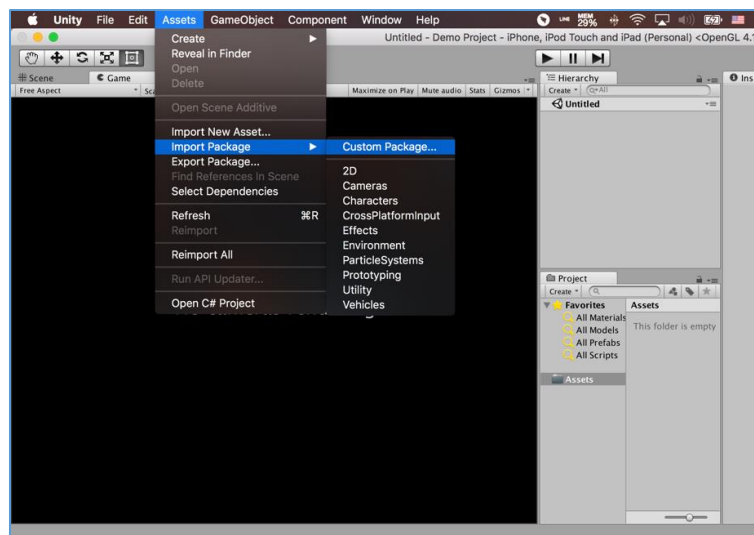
Unity File Edit Assets GameObject Component Window Help

MEM 29%

Untitled - Demo Project - iPhone, iPod Touch and iPad (Personal) <OpenGL 4.

Scene Game

Free Aspect Sc

Maximize on Play Mute audio Stats Gizmos

Create
Reveal in Finder
Open
Delete

Open Scene Additive

Import New Asset...
Import Package
Export Package...
Find References In Scene
Select Dependencies

Refresh ⌘R
Reimport

Reimport All

Run API Updater...

Open C# Project

Custom Package...

2D
Cameras
Characters
CrossPlatformInput
Effects
Environment
ParticleSystems
Prototyping
Utility
Vehicles

Hierarchy
Create
Untitled

Ins

Project
Create
Favorites
All Materials
All Models
All Prefabs
All Scripts

Assets
This folder is empty

Assets